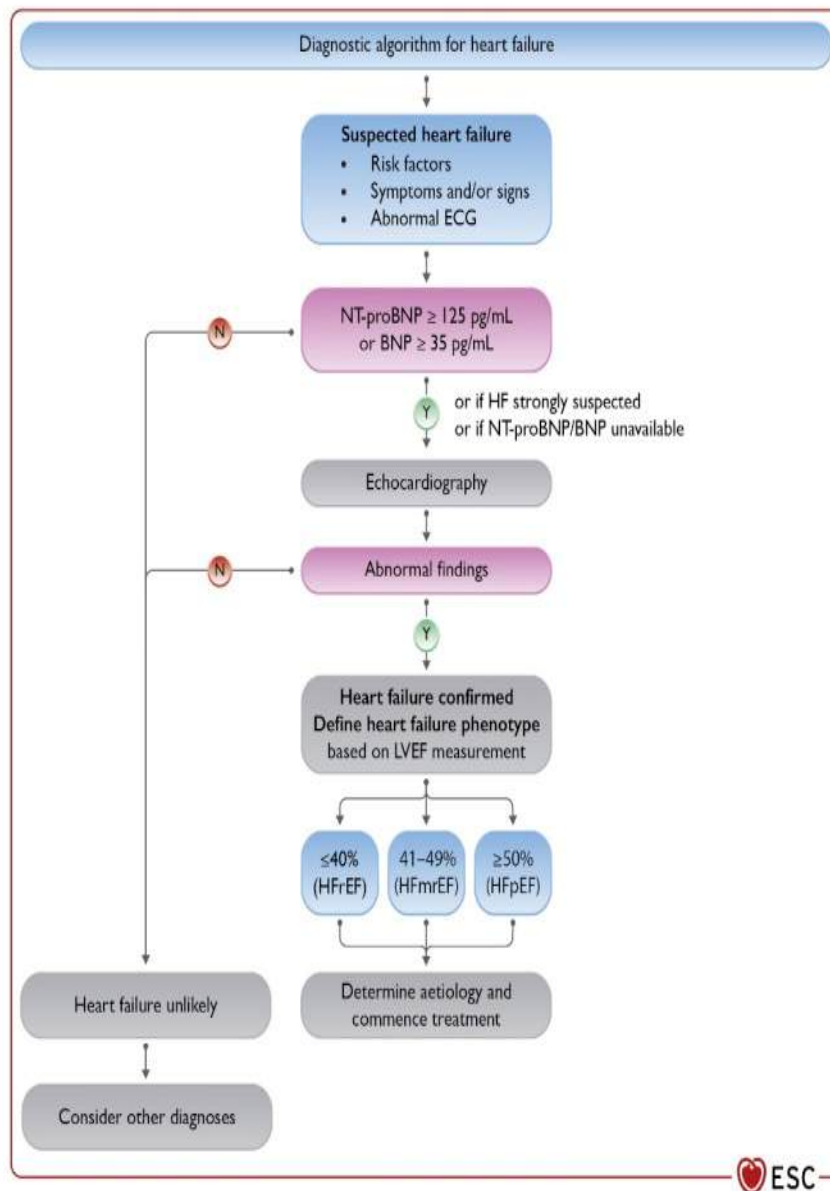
Diagnostic algorithm for heart failure

Suspected heart failure
• Risk factors
• Symptoms and/or signs
• Abnormal ECG

N

NT-proBNP ≥ 125 pg/mL
or BNP ≥ 35 pg/mL

Y

or if HF strongly suspected
or if NT-proBNP/BNP unavailable

Echocardiography

N

Abnormal findings

Y

Heart failure confirmed
Define heart failure phenotype
based on LVEF measurement

≤40%
(HFrEF)

41–49%
(HFmrEF)

≥50%
(HFpEF)

Heart failure unlikely

Determine aetiology and commence treatment

Consider other diagnoses

ESC